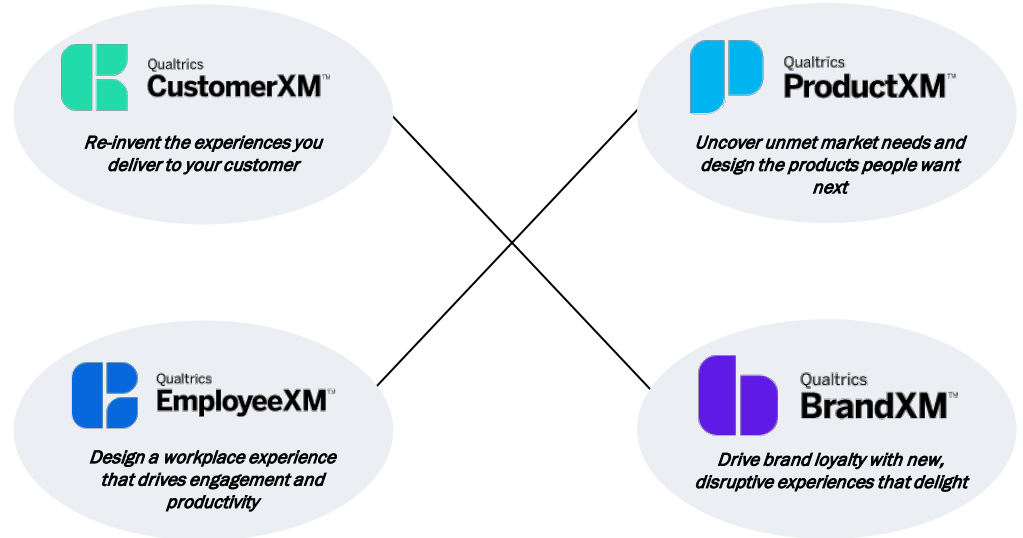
Qualtrics
CustomerXM™

Re-invent the experiences you deliver to your customer

Qualtrics
ProductXM™

Uncover unmet market needs and design the products people want next

Qualtrics
EmployeeXM™

Design a workplace experience that drives engagement and productivity

Qualtrics
BrandXM™

Drive brand loyalty with new, disruptive experiences that delight